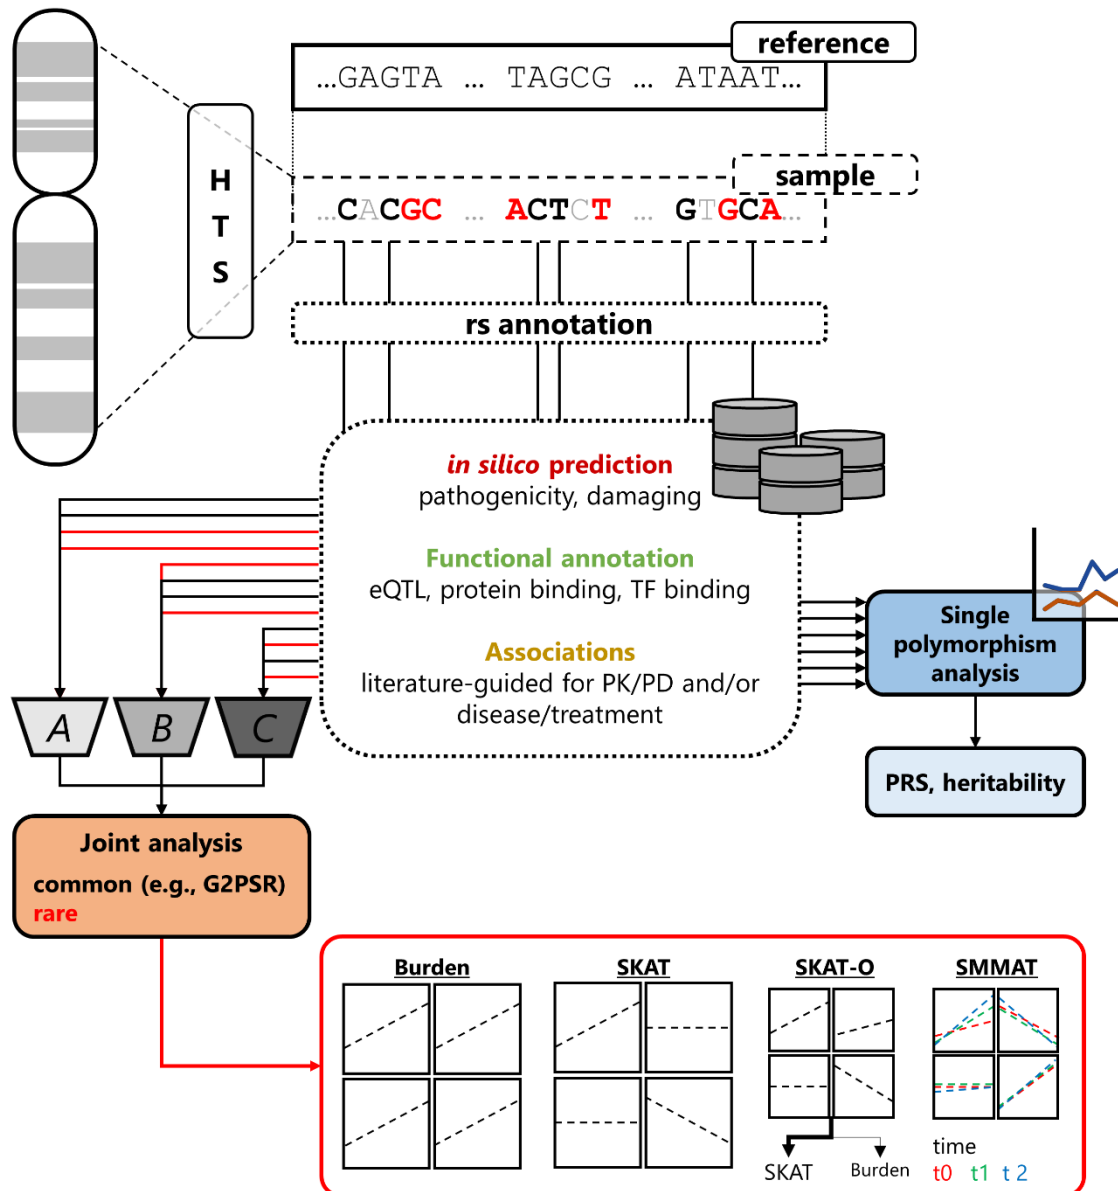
reference

...GAGTA ... TAGCG ... ATAAT...

H
T
S

sample

...CACGC ... ACTCT ... GTGCA...

rs annotation

in silico prediction
pathogenicity, damaging

Functional annotation
eQTL, protein binding, TF binding

Associations
literature-guided for PK/PD and/or disease/treatment

Single polymorphism analysis

PRS, heritability

A B C

Joint analysis
common (e.g., G2PSR)
rare

Burden

SKAT

SKAT-O

SMMAT

SKAT Burden

time
t0 t1 t 2